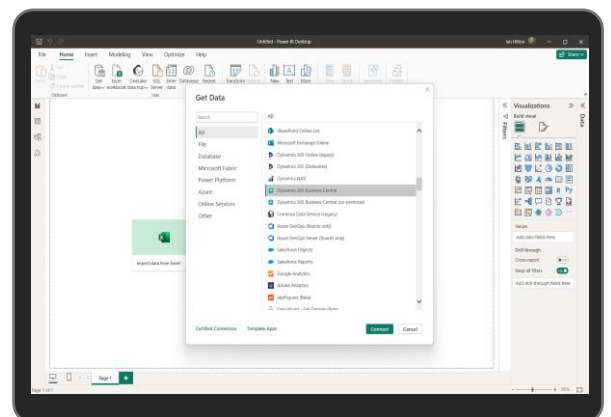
Untitled - Power BI Desktop

Ian Hilton

File Home Insert Modeling View Optimize Help

Share

Clipboard

Get data Excel workbook OneLake data hub SQL Server Enter data Dataverse Recent sources

Data

Transform data Refresh

New visual Text box More visuals

New measure Quick measure

Sensitivity Publish

Get Data

Search

All

All

File

Database

Microsoft Fabric

Power Platform

Azure

Online Services

Other

SharePoint Online List

Microsoft Exchange Online

Dynamics 365 Online (legacy)

Dynamics 365 (Dataverse)

Dynamics NAV

Dynamics 365 Business Central

Dynamics 365 Business Central (on-premises)

Common Data Service (Legacy)

Azure DevOps (Boards only)

Azure DevOps Server (Boards only)

Salesforce Objects

Salesforce Reports

Google Analytics

Adobe Analytics

appFigures (Beta)

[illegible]

Certified Connectors

Template Apps

Connect

Cancel

Import data from Excel

Visualizations

Build visual

Data

Filters

Values

Add data fields here

Drill through

Cross-report

Keep all filters

Add drill-through fields here

Page 1

Page 1 of 1

95%